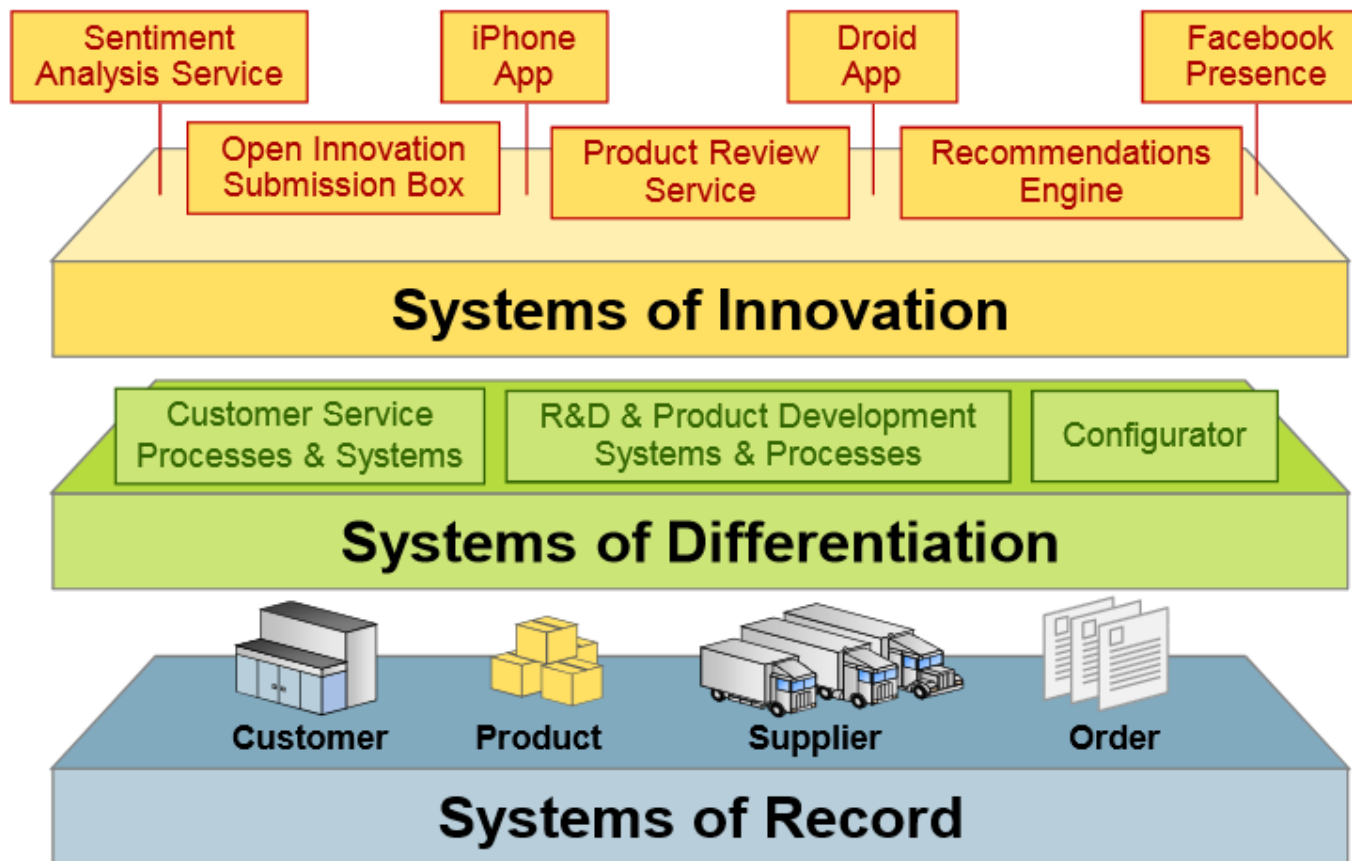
Sentiment Analysis Service

iPhone App

Droid App

Facebook Presence

Open Innovation Submission Box

Product Review Service

Recommendations Engine

Systems of Innovation

Customer Service Processes & Systems

R&D & Product Development Systems & Processes

Configurator

Systems of Differentiation

Customer

Product

Supplier

Order

Systems of Record